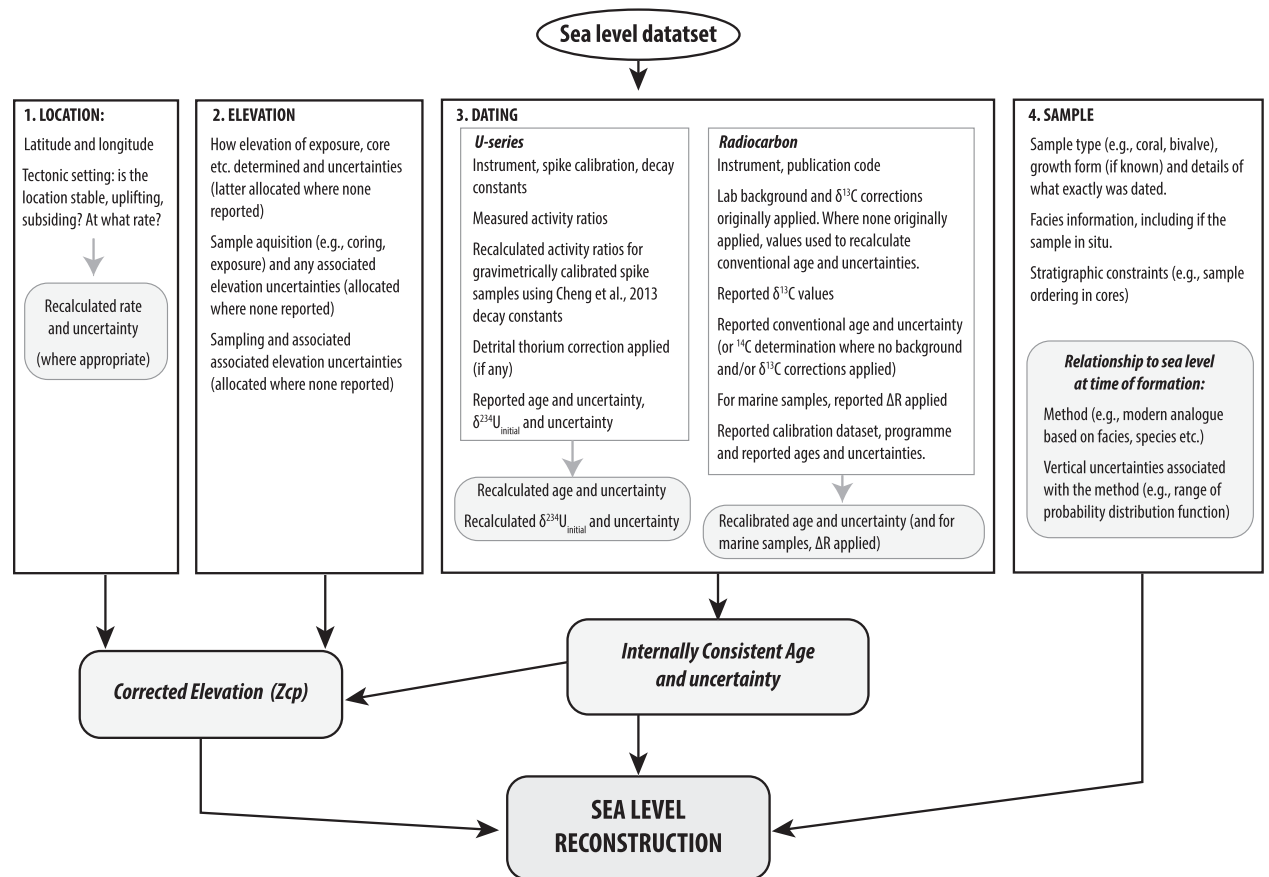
Sea level datatset

1. LOCATION:

Latitude and longitude

Tectonic setting: is the location stable, uplifting, subsiding? At what rate?

Recalculated rate and uncertainty (where appropriate)

2. ELEVATION

How elevation of exposure, core etc. determined and uncertainties (latter allocated where none reported)

Sample aquisition (e.g., coring, exposure) and any associated elevation uncertainties (allocated where none reported)

Sampling and associated associated elevation uncertainties (allocated where none reported)

3. DATING

U-series

Instrument, spike calibration, decay constants

Measured activity ratios

Recalculated activity ratios for gravimetrically calibrated spike samples using Cheng et al., 2013 decay constants

Detrital thorium correction applied (if any)

Reported age and uncertainty, $\delta^{234}U_{initial}$ and uncertainty

Recalculated age and uncertainty

Recalculated $\delta^{234}U_{initial}$ and uncertainty

Radiocarbon

Instrument, publication code

Lab background and $\delta^{13}C$ corrections originally applied. Where none originally applied, values used to recalculate conventional age and uncertainties.

Reported $\delta^{13}C$ values

Reported conventional age and uncertainty (or $^{14}C$ determination where no background and/or $\delta^{13}C$ corrections applied)

For marine samples, reported ΔR applied

Reported calibration dataset, programme and reported ages and uncertainties.

Recalibrated age and uncertainty (and for marine samples, ΔR applied)

4. SAMPLE

Sample type (e.g., coral, bivalve), growth form (if known) and details of what exactly was dated.

Facies information, including if the sample in situ.

Stratigraphic constraints (e.g., sample ordering in cores)

Relationship to sea level at time of formation:

Method (e.g., modern analogue based on facies, species etc.)

Vertical uncertainties associated with the method (e.g., range of probability distribution function)

Corrected Elevation (Zcp)

Internally Consistent Age and uncertainty

SEA LEVEL RECONSTRUCTION